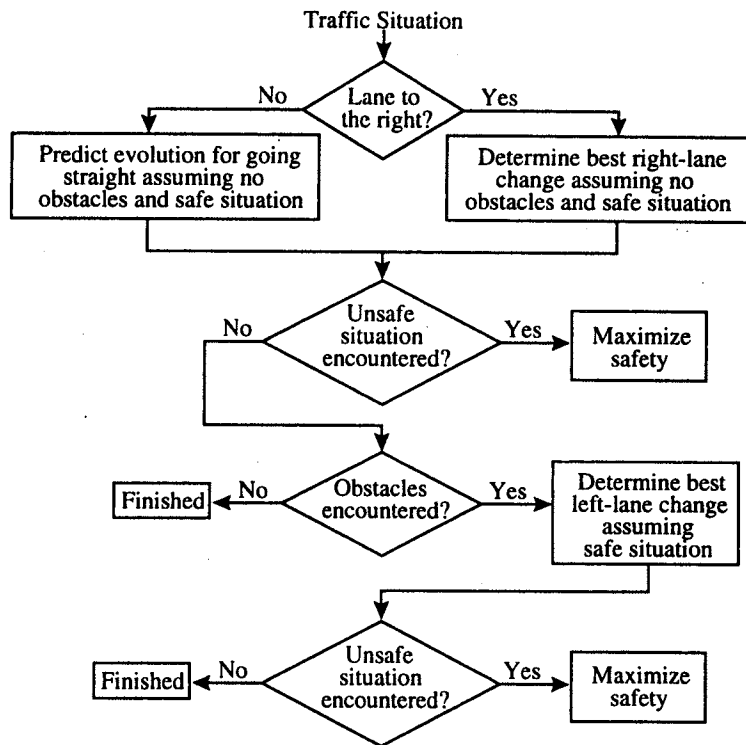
Traffic Situation

Lane to the right?

No

Yes

Predict evolution for going straight assuming no obstacles and safe situation

Determine best right-lane change assuming no obstacles and safe situation

Unsafe situation encountered?

No

Yes

Maximize safety

Obstacles encountered?

No

Finished

Yes

Determine best left-lane change assuming safe situation

Unsafe situation encountered?

No

Finished

Yes

Maximize safety